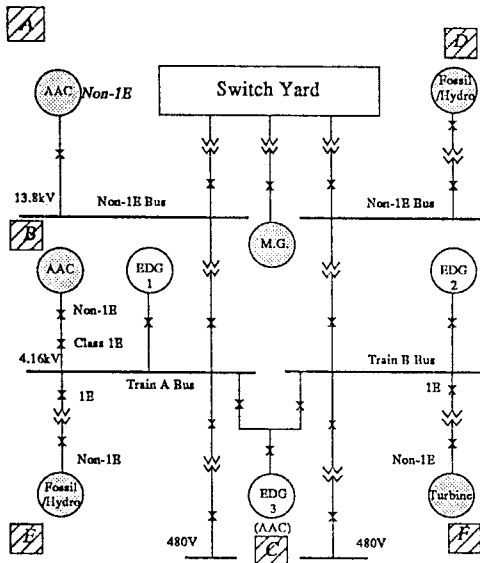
A

AAC Non-1E

Switch Yard

D

Fossil /Hydro

13.8kV

Non-1E Bus

M.G.

Non-1E Bus

B

AAC

EDG 1

EDG 2

Non-1E

Class 1E

4.16kV

Train B Bus

Train A Bus

1E

1E

Non-1E

Non-1E

Fossil /Hydro

EDG 3 (AAC)

Turbine

E

480V

C

480V

F